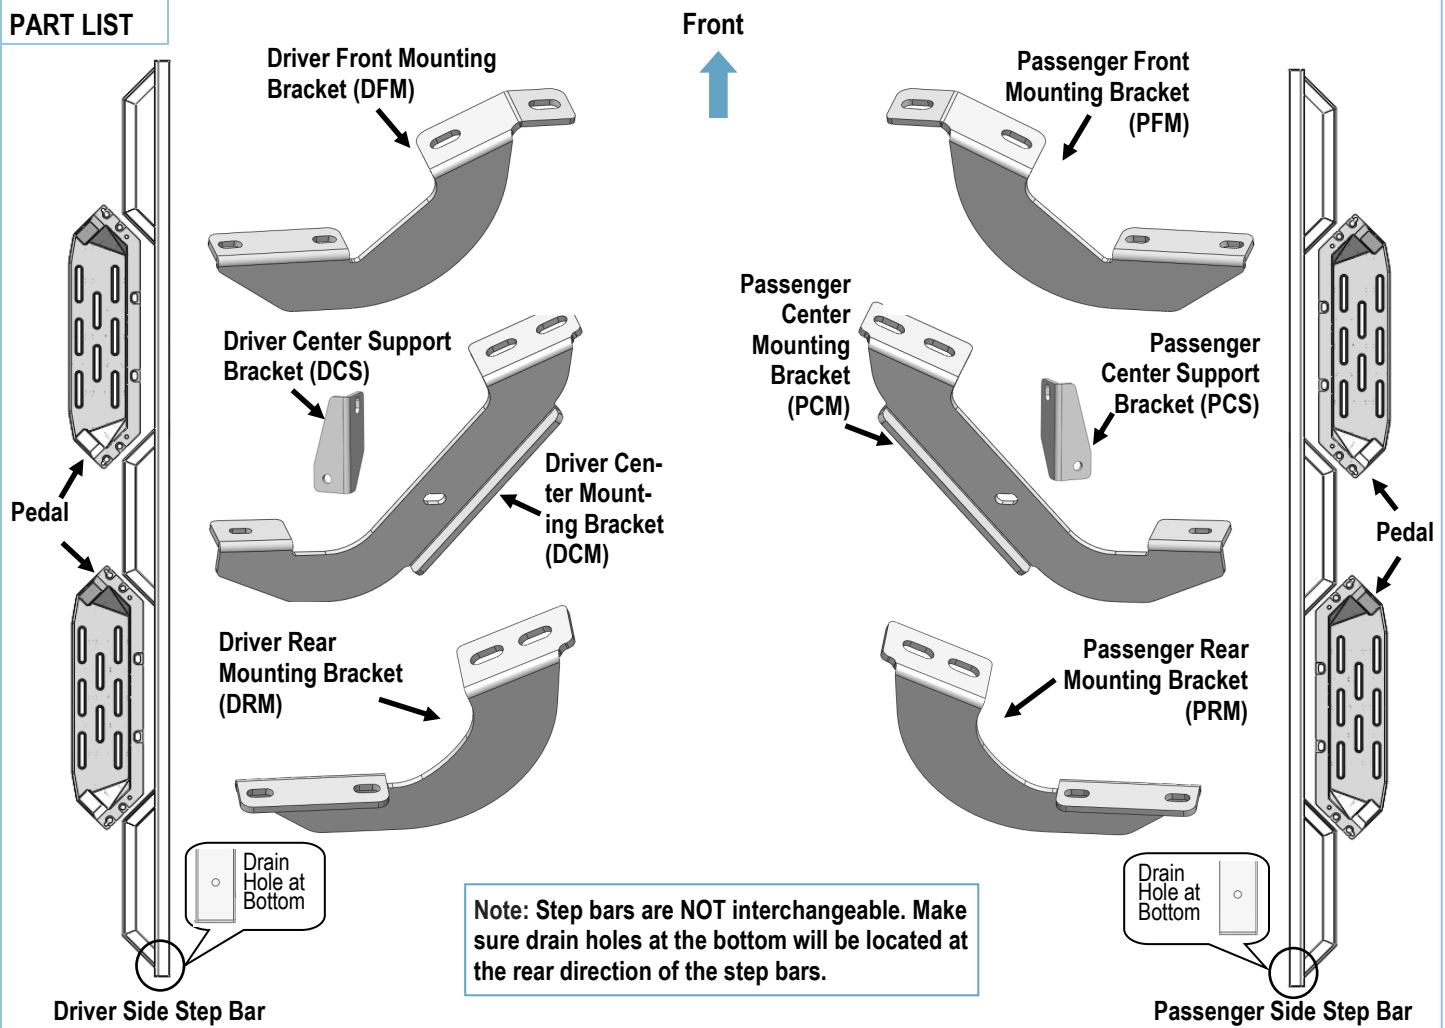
PART LIST

Front

Driver Front Mounting Bracket (DFM)

Passenger Front Mounting Bracket (PFM)

Driver Center Support Bracket (DCS)

Passenger Center Mounting Bracket (PCM)

Passenger Center Support Bracket (PCS)

Driver Center Mounting Bracket (DCM)

Pedal

Pedal

Driver Rear Mounting Bracket (DRM)

Passenger Rear Mounting Bracket (PRM)

Drain Hole at Bottom

Drain Hole at Bottom

Note: Step bars are NOT interchangeable. Make sure drain holes at the bottom will be located at the rear direction of the step bars.

Driver Side Step Bar

Passenger Side Step Bar